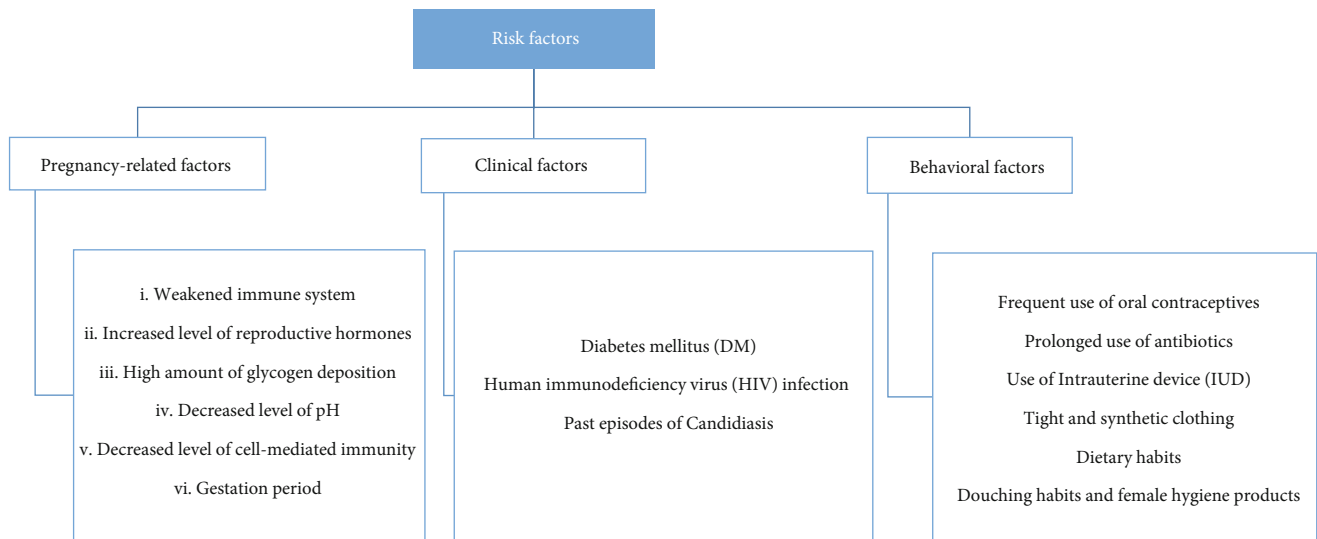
Risk factors

Pregnancy-related factors

i. Weakened immune system
ii. Increased level of reproductive hormones
iii. High amount of glycogen deposition
iv. Decreased level of pH
v. Decreased level of cell-mediated immunity
vi. Gestation period

Clinical factors

Diabetes mellitus (DM)
Human immunodeficiency virus (HIV) infection
Past episodes of Candidiasis

Behavioral factors

Frequent use of oral contraceptives
Prolonged use of antibiotics
Use of Intrauterine device (IUD)
Tight and synthetic clothing
Dietary habits
Douching habits and female hygiene products